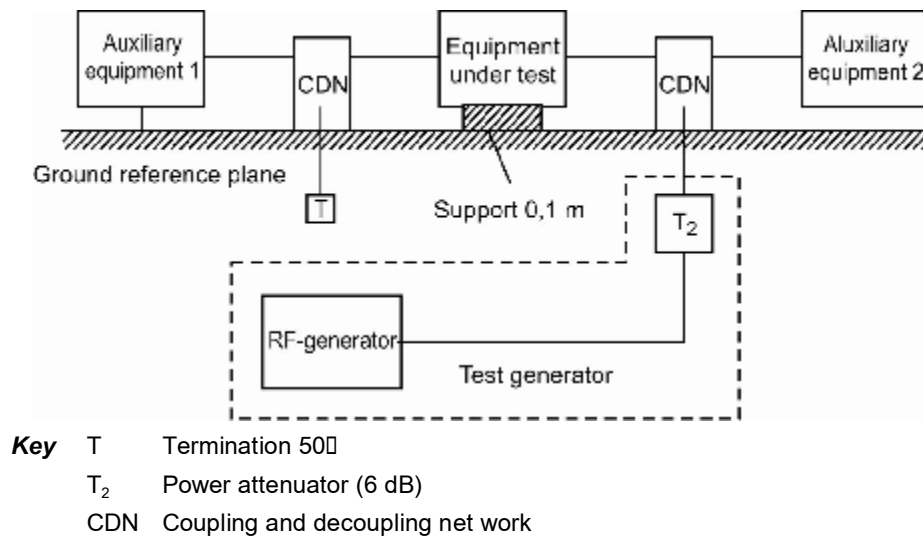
Auxiliary equipment 1

CDN

Equipment under test

CDN

Aluxiliary equipment 2

Ground reference plane

T

Support 0,1 m

$T_2$

RF-generator

Test generator

**Key** T Termination 50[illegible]

$T_2$ Power attenuator (6 dB)

CDN Coupling and decoupling net work